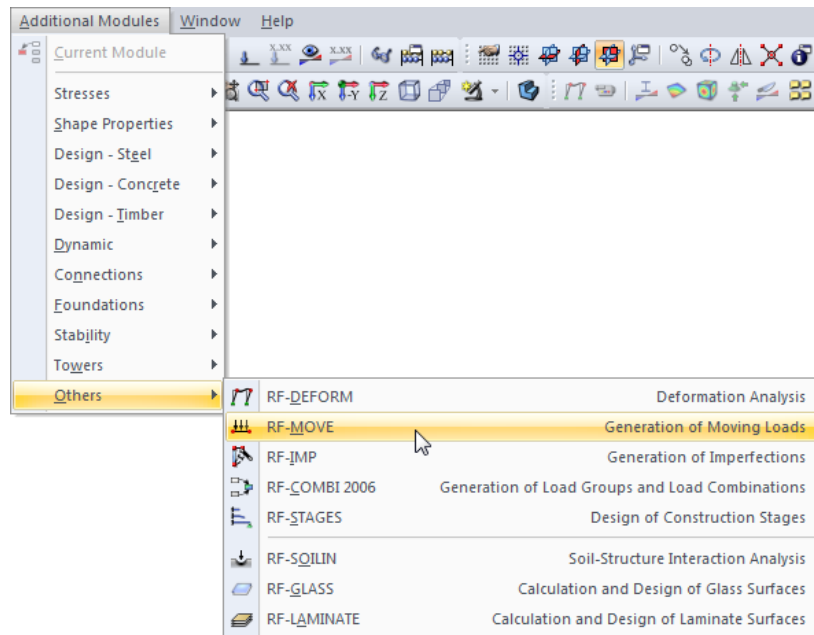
Additional Modules Window Help

Current Module

Stresses
Shape Properties
Design - Steel
Design - Concrete
Design - Timber
Dynamic
Connections
Foundations
Stability
Towers
Others

X.XX X.XX

RF-DEFORM Deformation Analysis
RF-MOVE Generation of Moving Loads
RF-IMP Generation of Imperfections
RF-COMBI 2006 Generation of Load Groups and Load Combinations
RF-STAGES Design of Construction Stages
RF-SOILIN Soil-Structure Interaction Analysis
RF-GLASS Calculation and Design of Glass Surfaces
RF-LAMINATE Calculation and Design of Laminate Surfaces